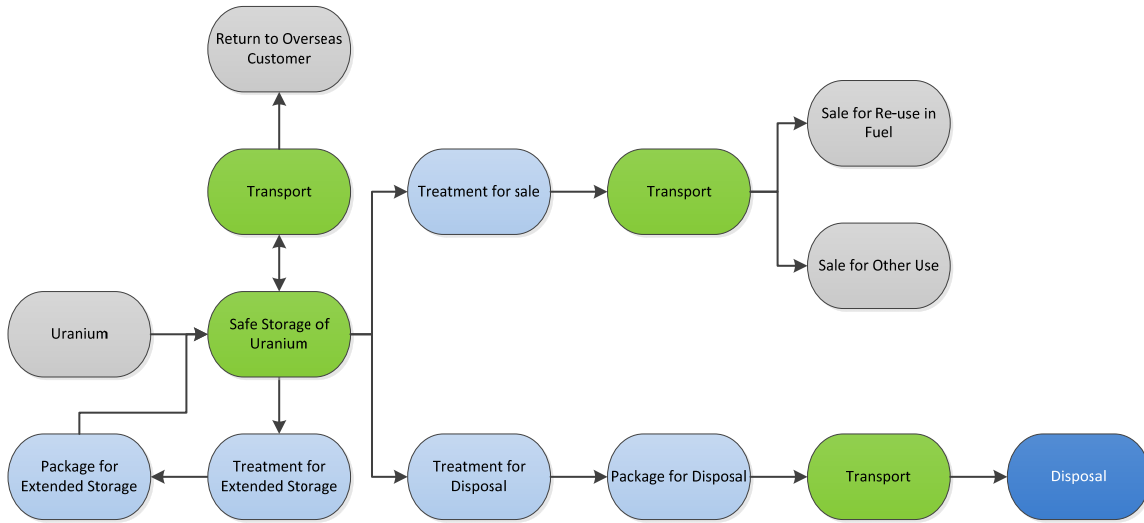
Return to Overseas Customer

Transport

Treatment for sale

Transport

Sale for Re-use in Fuel

Sale for Other Use

Uranium

Safe Storage of Uranium

Package for Extended Storage

Treatment for Extended Storage

Treatment for Disposal

Package for Disposal

Transport

Disposal